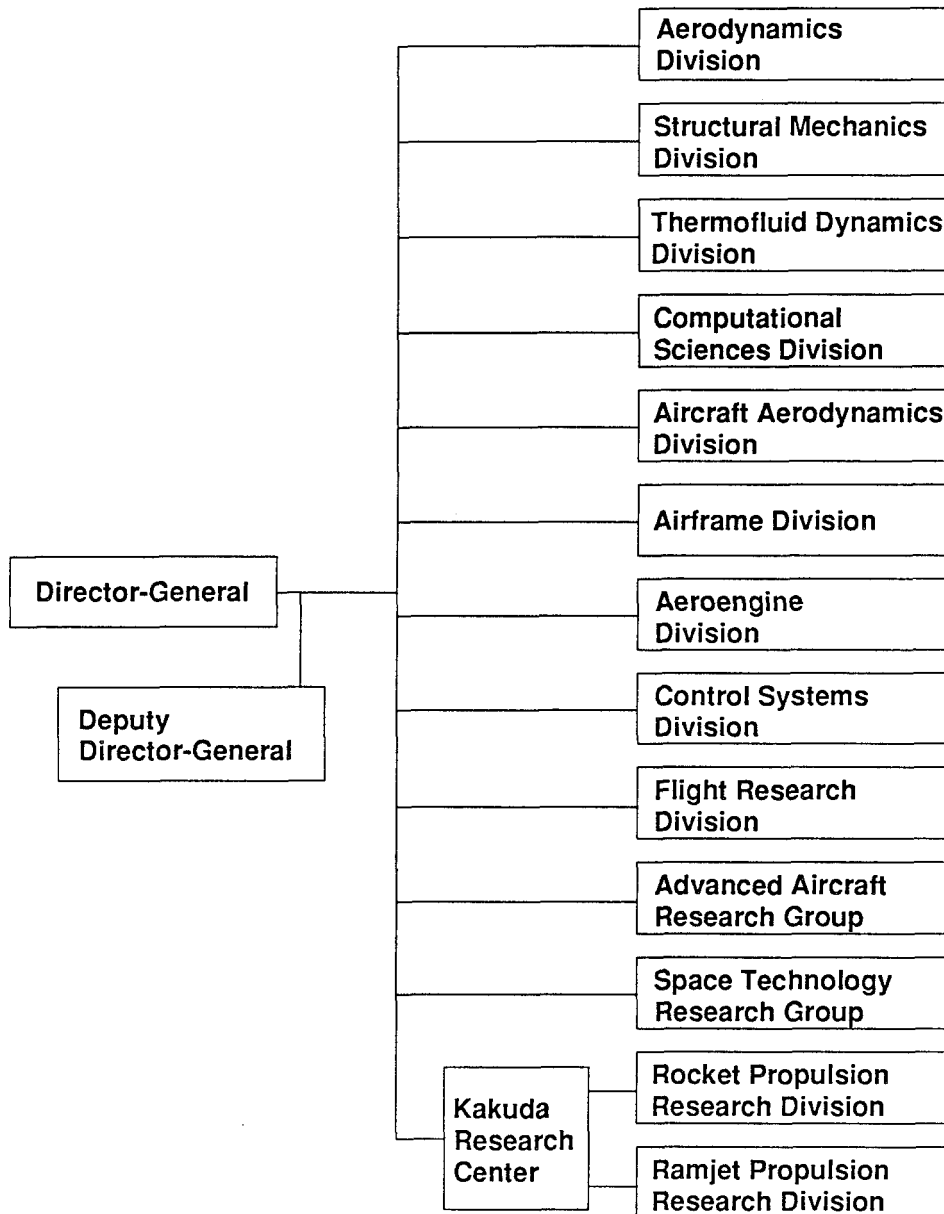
Director-General

Deputy Director-General

Aerodynamics Division

Structural Mechanics Division

Thermofluid Dynamics Division

Computational Sciences Division

Aircraft Aerodynamics Division

Airframe Division

Aeroengine Division

Control Systems Division

Flight Research Division

Advanced Aircraft Research Group

Space Technology Research Group

Kakuda Research Center

Rocket Propulsion Research Division

Ramjet Propulsion Research Division